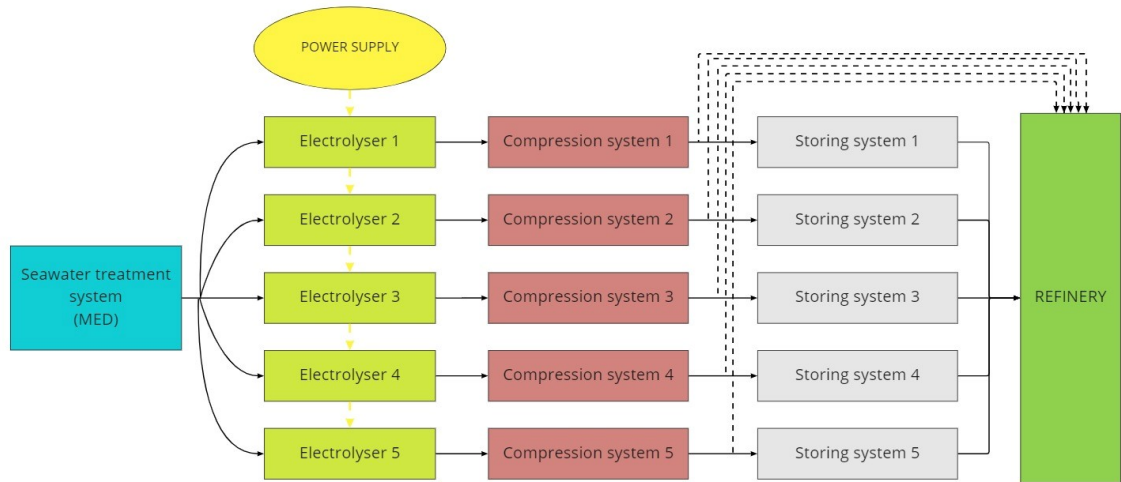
POWER SUPPLY

Seawater treatment system (MED)

Electrolyser 1

Electrolyser 2

Electrolyser 3

Electrolyser 4

Electrolyser 5

Compression system 1

Compression system 2

Compression system 3

Compression system 4

Compression system 5

Storing system 1

Storing system 2

Storing system 3

Storing system 4

Storing system 5

REFINERY